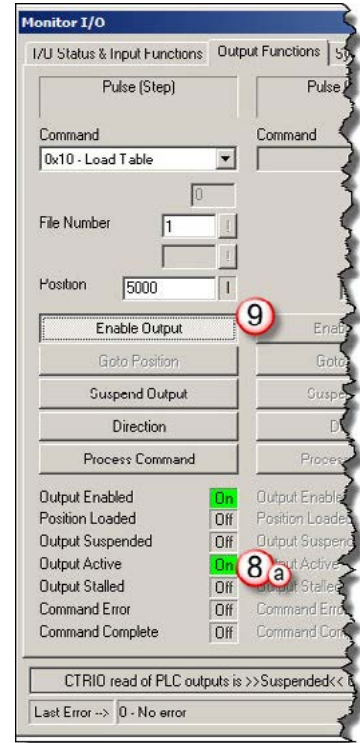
Monitor I/O

I/O Status & Input Functions | Output Functions | St

Pulse (Step)

Pulse

Command

0x10 - Load Table

Command

0

File Number 1

Position 5000

Enable Output

9

Enab

Goto Position

Goto

Suspend Output

Suspe

Direction

Di

Process Command

Proces

Output Enabled On
Position Loaded Off
Output Suspended Off
Output Active On
Output Stalled Off
Command Error Off
Command Complete Off

8 a

Output Enable
Position Loaded
Output Suspende
Output Active
Output Stalled
Command Erro
Command Com

CTRIO read of PLC outputs is >>Suspended<<

Last Error --> 0 - No error